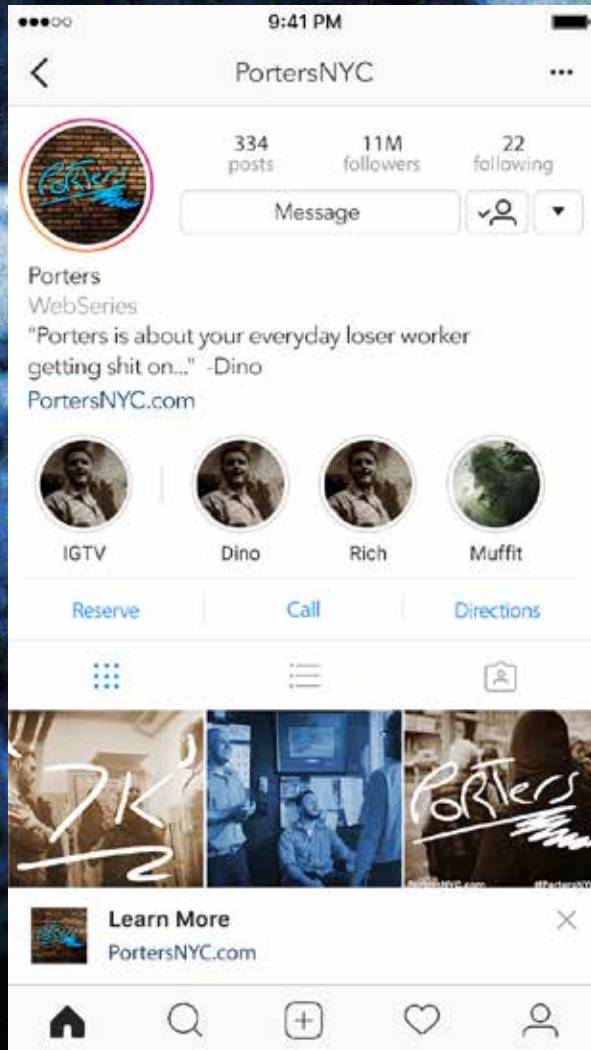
9:41 PM

PortersNYC

...

334 posts

11M followers

22 following

Message

Porters

WebSeries

"Porters is about your everyday loser worker getting shit on..." -Dino

PortersNYC.com

IGTV

Dino

Rich

Muffit

Reserve

Call

Directions

7K

Porters

Learn More

PortersNYC.com